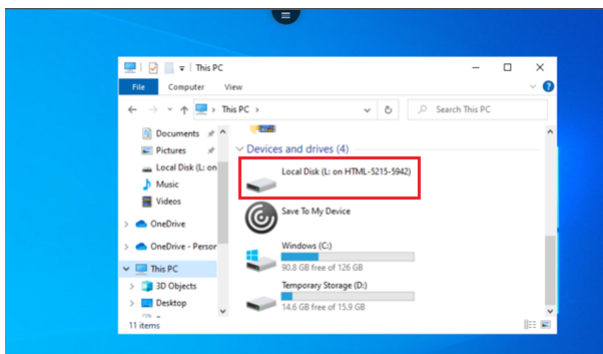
This PC

File Computer View

This PC

Search This PC

Documents

Pictures

Local Disk (L: on

Music

Videos

OneDrive

OneDrive - Persor

This PC

3D Objects

Desktop

11 items

Devices and drives (4)

Local Disk (L: on HTML-5215-5942)

Save To My Device

Windows (C:)

90.8 GB free of 126 GB

Temporary Storage (D:)

14.6 GB free of 15.9 GB